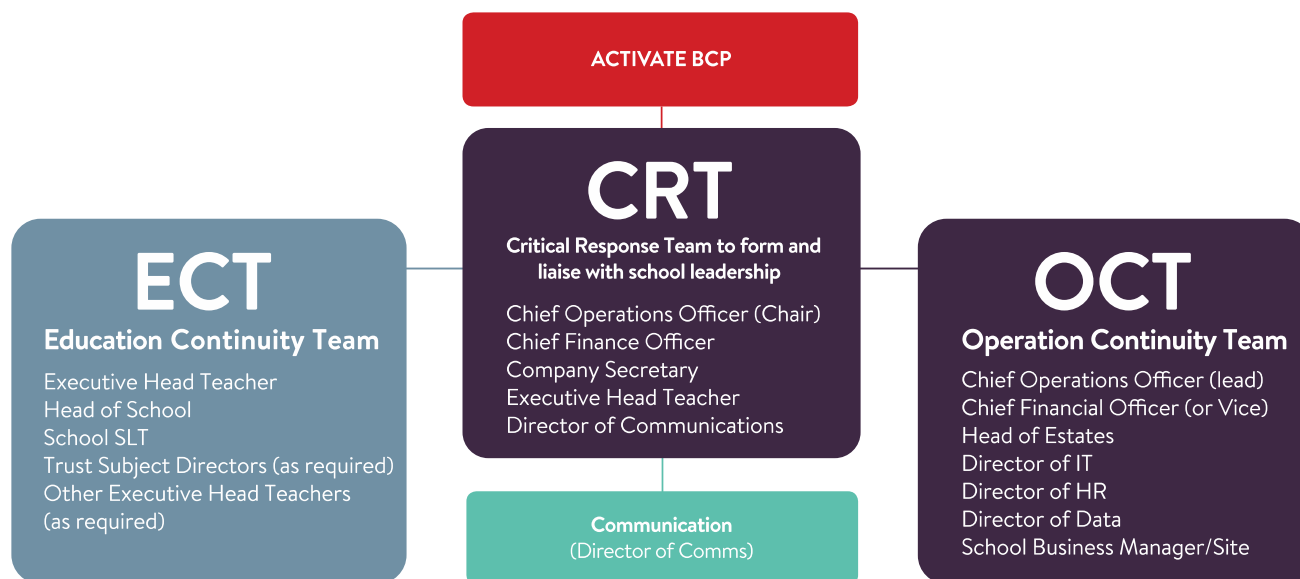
ACTIVATE BCP

CRT
Critical Response Team to form and liaise with school leadership

Chief Operations Officer (Chair)
Chief Finance Officer
Company Secretary
Executive Head Teacher
Director of Communications

ECT
Education Continuity Team

Executive Head Teacher
Head of School
School SLT
Trust Subject Directors (as required)
Other Executive Head Teachers (as required)

OCT
Operation Continuity Team

Chief Operations Officer (lead)
Chief Financial Officer (or Vice)
Head of Estates
Director of IT
Director of HR
Director of Data
School Business Manager/Site

Communication
(Director of Comms)